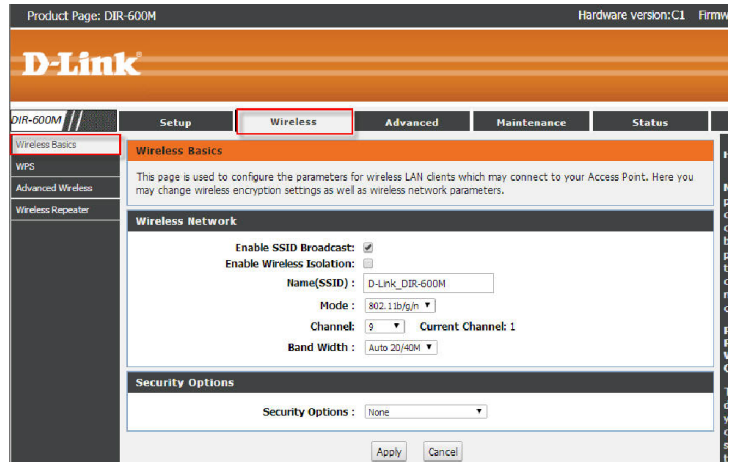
Product Page: DIR-600M

Hardware version:C1 Firmw

D-Link

DIR-600M

Setup

Wireless

Advanced

Maintenance

Status

Wireless Basics

WPS

Advanced Wireless

Wireless Repeater

Wireless Basics

This page is used to configure the parameters for wireless LAN clients which may connect to your Access Point. Here you may change wireless encryption settings as well as wireless network parameters.

Wireless Network

Enable SSID Broadcast:

Enable Wireless Isolation:

Name(SSID) : D-Link_DIR-600M

Mode : 802.11b/g/n

Channel: 9 Current Channel: 1

Band Width : Auto 20/40M

Security Options

Security Options : None

Apply Cancel